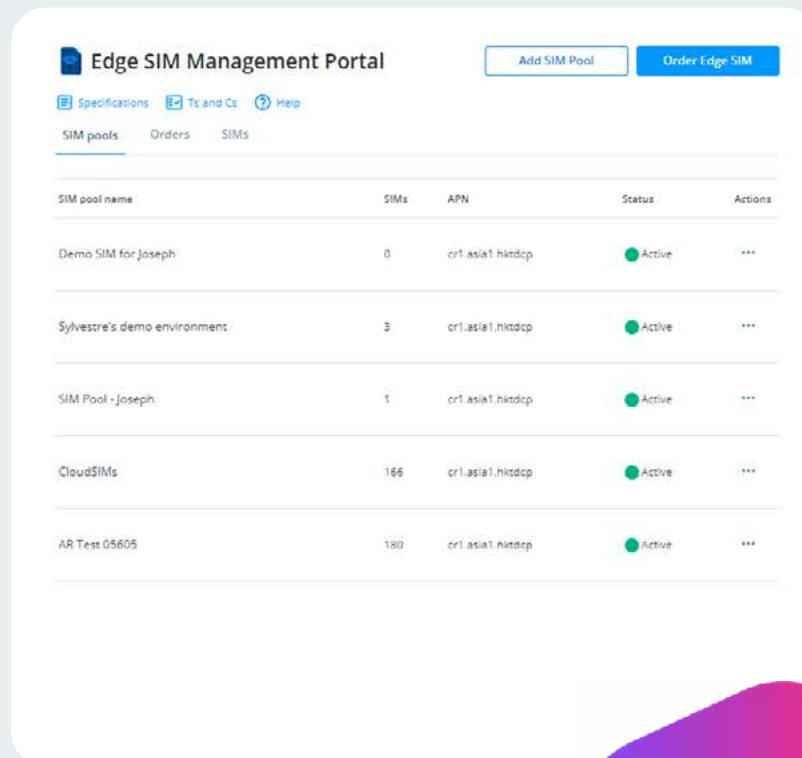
Edge SIM Management Portal

Add SIM Pool

Order Edge SIM

Specifications Ts and Cs Help

SIM pools Orders SIMs

| SIM pool name | SIMs | APN | Status | Actions |
|---|---|---|---|---|
| Demo SIM for Joseph | 0 | cr1.asia1.hktdcp | Active | ••• |
| Sylvestre's demo environment | 3 | cr1.asia1.hktdcp | Active | ••• |
| SIM Pool - Joseph | 1 | cr1.asia1.hktdcp | Active | ••• |
| CloudSIMs | 166 | cr1.asia1.hktdcp | Active | ••• |
| AR Test 05605 | 180 | cr1.asia1.hktdcp | Active | ••• |